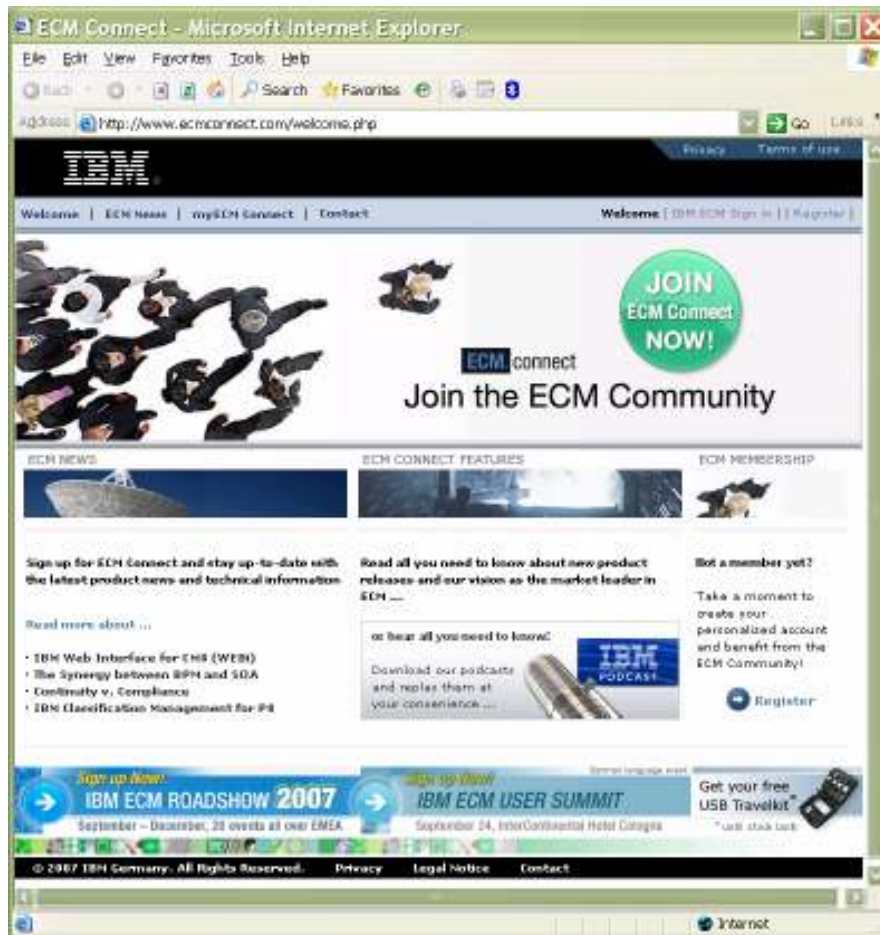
ECM Connect - Microsoft Internet Explorer

File Edit View Favorites Tools Help

Back Search Favorites

Address http://www.ecmconnect.com/welcome.php Go Links

IBM

Privacy Terms of use

Welcome | ECM News | myECM Connect | Contact

Welcome [ IBM ECM Sign in ] [ Register ]

ECM connect

Join the ECM Community

JOIN ECM Connect NOW!

ECM NEWS

Sign up for ECM Connect and stay up-to-date with the latest product news and technical information

Read more about ...

• IBM Web Interface for CM8 (WEBI)
• The Synergy between BPM and SOA
• Continuity v. Compliance
• IBM Classification Management for P8

ECM CONNECT FEATURES

Read all you need to know about new product releases and our vision as the market leader in ECM ...

or hear all you need to know!

Download our podcasts and replay them at your convenience ...

IBM PODCAST

ECM MEMBERSHIP

Not a member yet?

Take a moment to create your personalized account and benefit from the ECM Community!

Register

Sign up Now!
IBM ECM ROADSHOW 2007
September – December, 20 events all over EMEA

Sign up Now!
IBM ECM USER SUMMIT
September 24, InterContinental Hotel Cologne

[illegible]

Get your free USB Travelkit*
*until stock lasts

© 2007 IBM Germany. All Rights Reserved. Privacy Legal Notice Contact

Internet